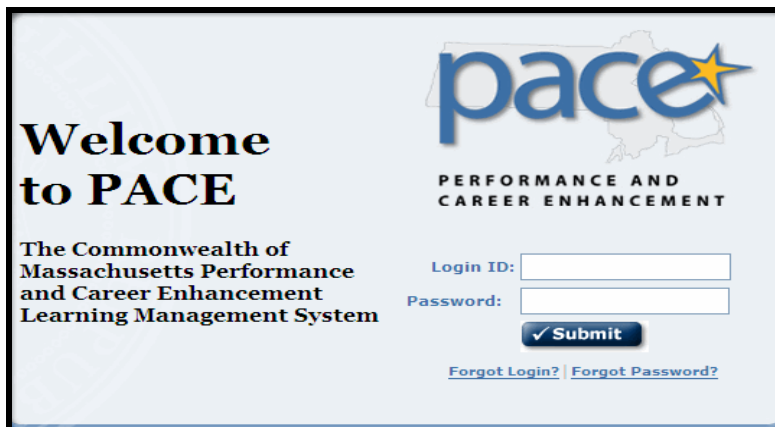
Welcome to PACE

The Commonwealth of Massachusetts Performance and Career Enhancement Learning Management System

pace

PERFORMANCE AND CAREER ENHANCEMENT

Login ID:

Password:

✓Submit

Forgot Login? | Forgot Password?